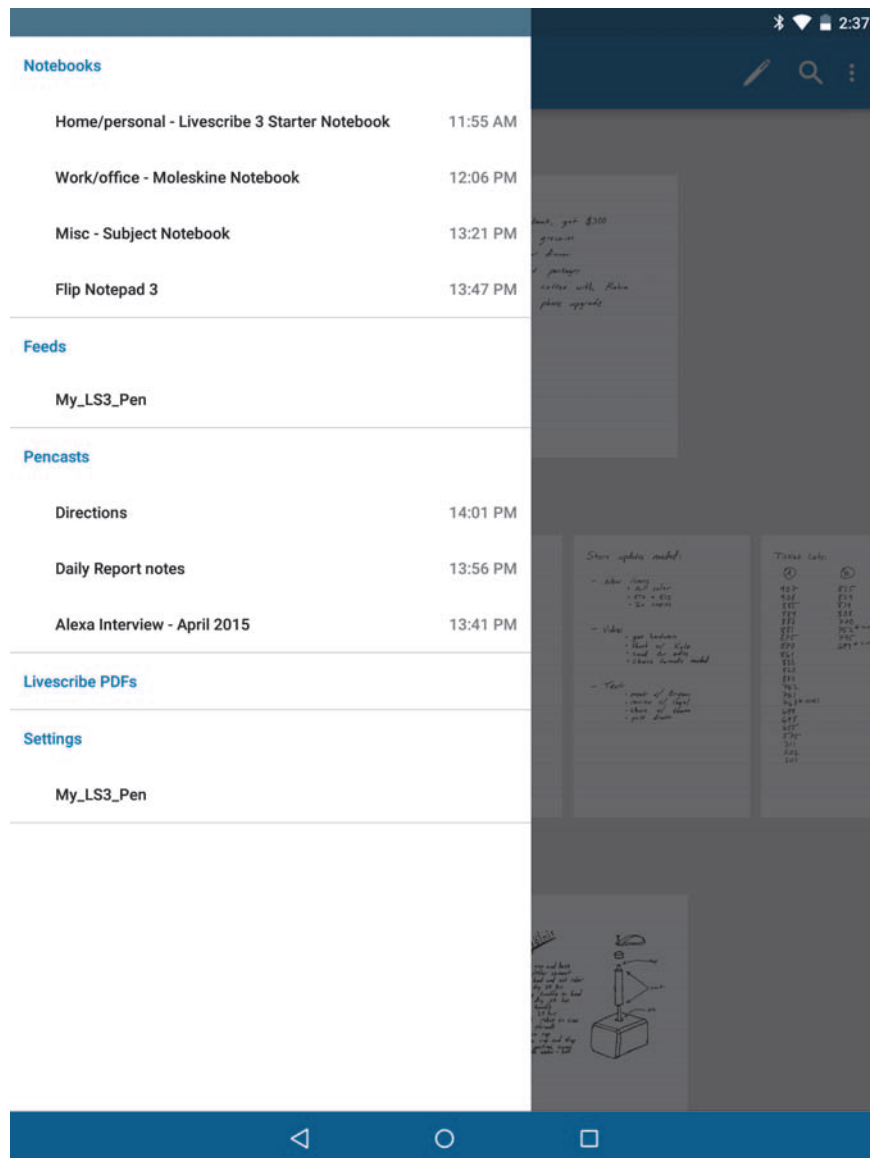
2:37

Notebooks

Home/personal - Livescribe 3 Starter Notebook 11:55 AM

Work/office - Moleskine Notebook 12:06 PM

Misc - Subject Notebook 13:21 PM

Flip Notepad 3 13:47 PM

Feeds

My_LS3_Pen

Pencasts

Directions 14:01 PM

Daily Report notes 13:56 PM

Alexa Interview - April 2015 13:41 PM

Livescribe PDFs

Settings

My_LS3_Pen

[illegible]